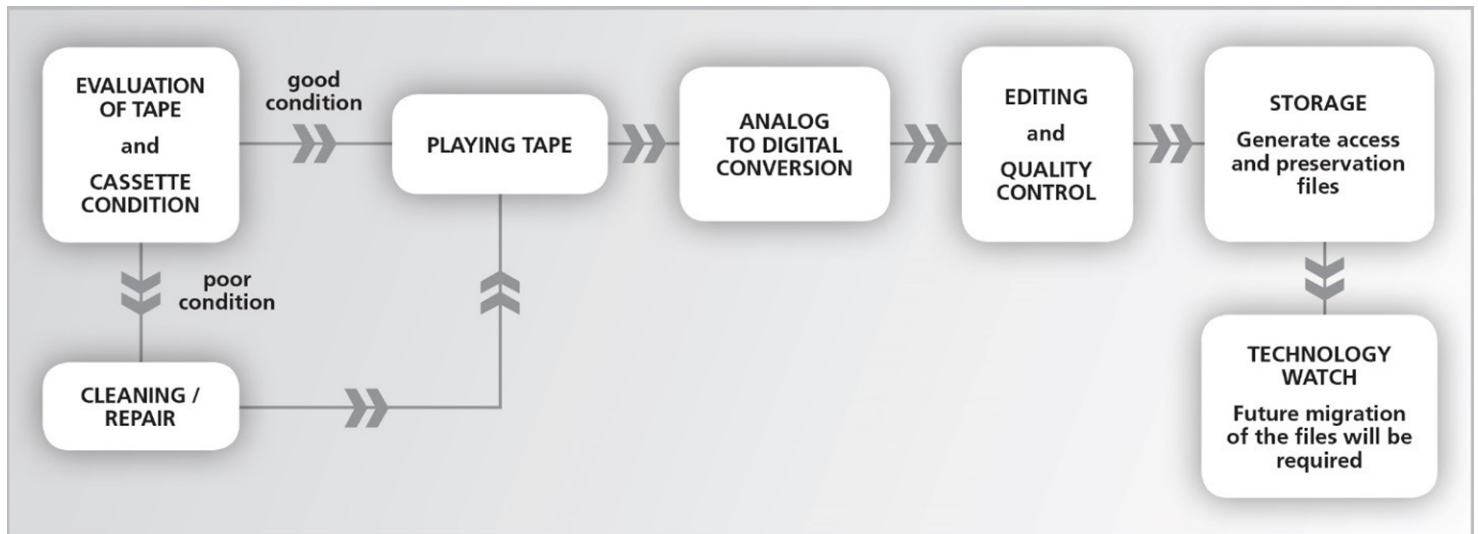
EVALUATION OF TAPE
and
CASSETTE CONDITION

good condition

PLAYING TAPE

ANALOG TO DIGITAL CONVERSION

EDITING
and
QUALITY CONTROL

STORAGE
Generate access and preservation files

poor condition

CLEANING / REPAIR

TECHNOLOGY WATCH
Future migration of the files will be required